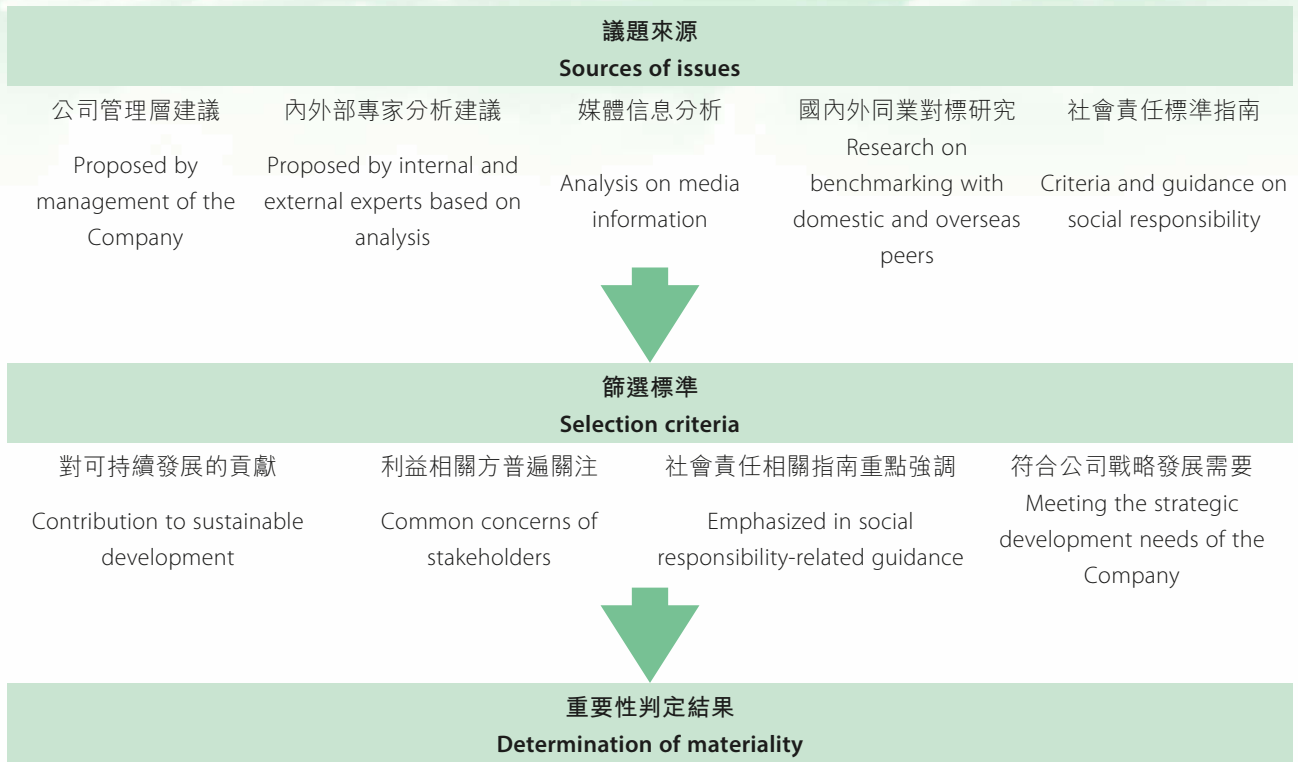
議題來源
Sources of issues

公司管理層建議

Proposed by management of the Company

內外部專家分析建議

Proposed by internal and external experts based on analysis

媒體信息分析

Analysis on media information

國內外同業對標研究

Research on benchmarking with domestic and overseas peers

社會責任標準指南

Criteria and guidance on social responsibility

篩選標準
Selection criteria

對可持續發展的貢獻

Contribution to sustainable development

利益相關方普遍關注

Common concerns of stakeholders

社會責任相關指南重點強調

Emphasized in social responsibility-related guidance

符合公司戰略發展需要

Meeting the strategic development needs of the Company

重要性判定結果
Determination of materiality